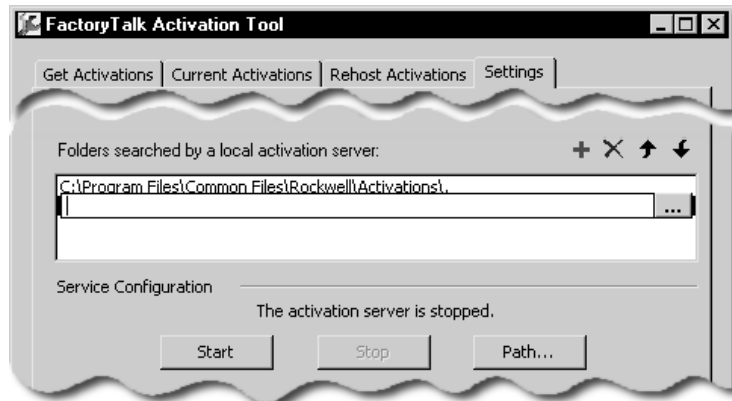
FactoryTalk Activation Tool

Get Activations | Current Activations | Rehost Activations | Settings

Folders searched by a local activation server:

C:\Program Files\Common Files\Rockwell\Activations\.

...

Service Configuration

The activation server is stopped.

Start

Stop

Path...